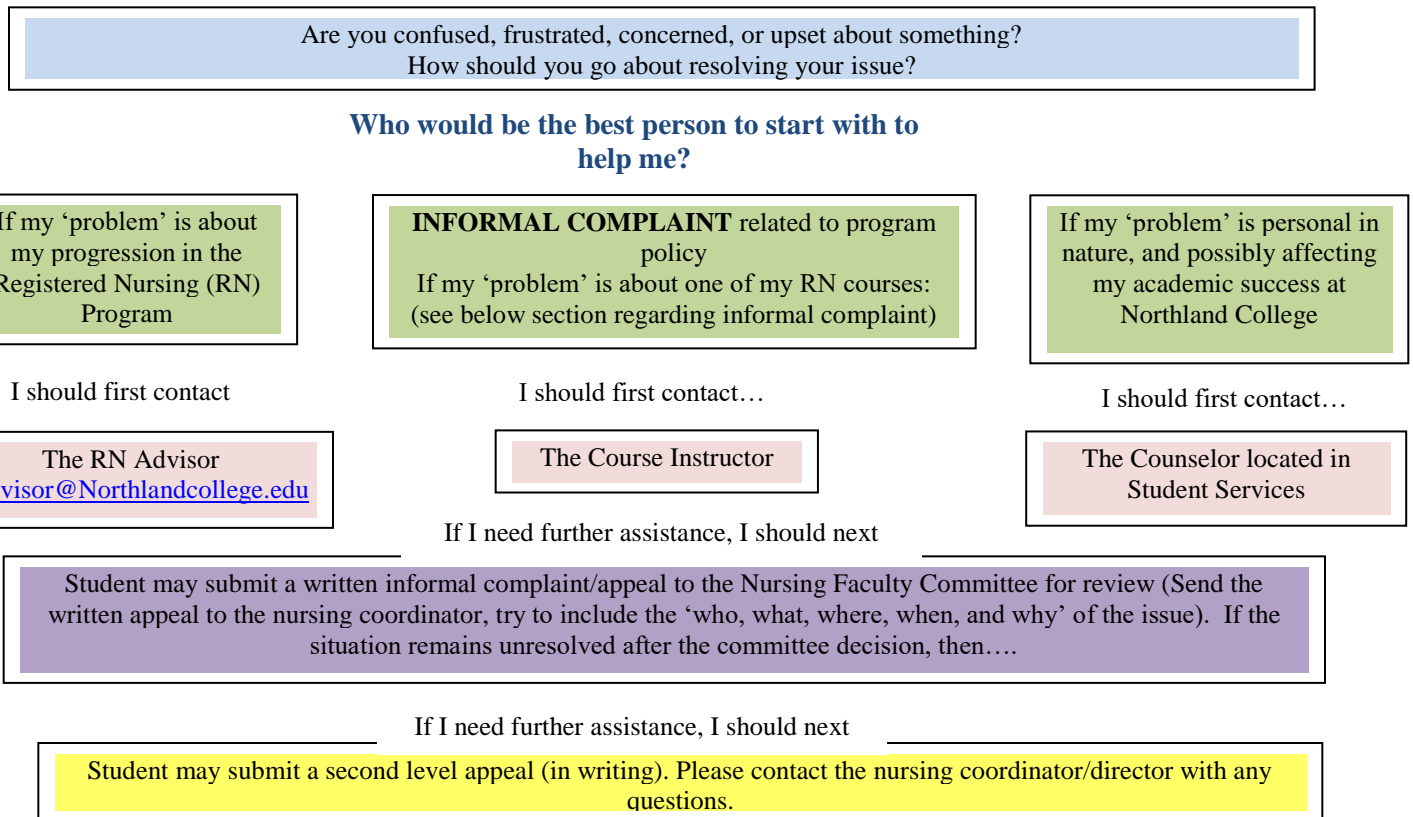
Are you confused, frustrated, concerned, or upset about something?
How should you go about resolving your issue?

Who would be the best person to start with to help me?

If my 'problem' is about my progression in the Registered Nursing (RN) Program

I should first contact

The RN Advisor
visor@Northlandcollege.edu

**INFORMAL COMPLAINT** related to program policy
If my 'problem' is about one of my RN courses:
(see below section regarding informal complaint)

I should first contact…

The Course Instructor

If my 'problem' is personal in nature, and possibly affecting my academic success at Northland College

I should first contact…

The Counselor located in Student Services

If I need further assistance, I should next

Student may submit a written informal complaint/appeal to the Nursing Faculty Committee for review (Send the written appeal to the nursing coordinator, try to include the 'who, what, where, when, and why' of the issue). If the situation remains unresolved after the committee decision, then….

If I need further assistance, I should next

Student may submit a second level appeal (in writing). Please contact the nursing coordinator/director with any questions.